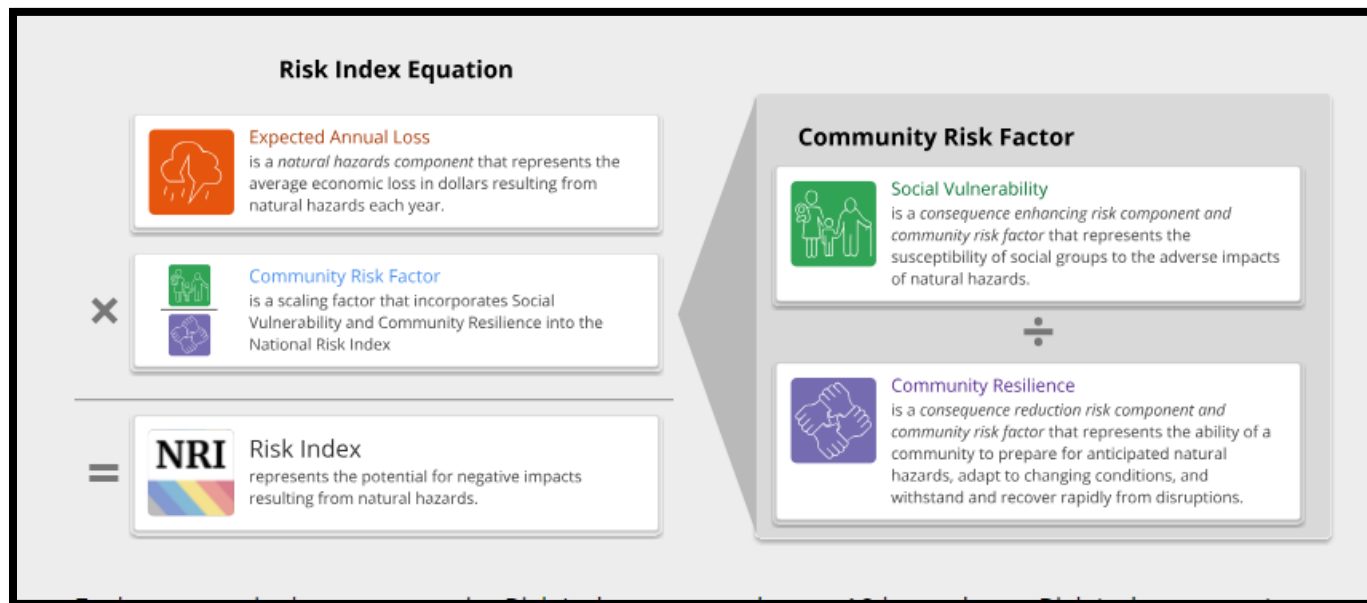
Risk Index Equation

Expected Annual Loss
is a *natural hazards component* that represents the average economic loss in dollars resulting from natural hazards each year.

×

Community Risk Factor
is a scaling factor that incorporates Social Vulnerability and Community Resilience into the National Risk Index

=

NRI

Risk Index
represents the potential for negative impacts resulting from natural hazards.

Community Risk Factor

Social Vulnerability
is a *consequence enhancing risk component and community risk factor* that represents the susceptibility of social groups to the adverse impacts of natural hazards.

÷

Community Resilience
is a *consequence reduction risk component and community risk factor* that represents the ability of a community to prepare for anticipated natural hazards, adapt to changing conditions, and withstand and recover rapidly from disruptions.

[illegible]